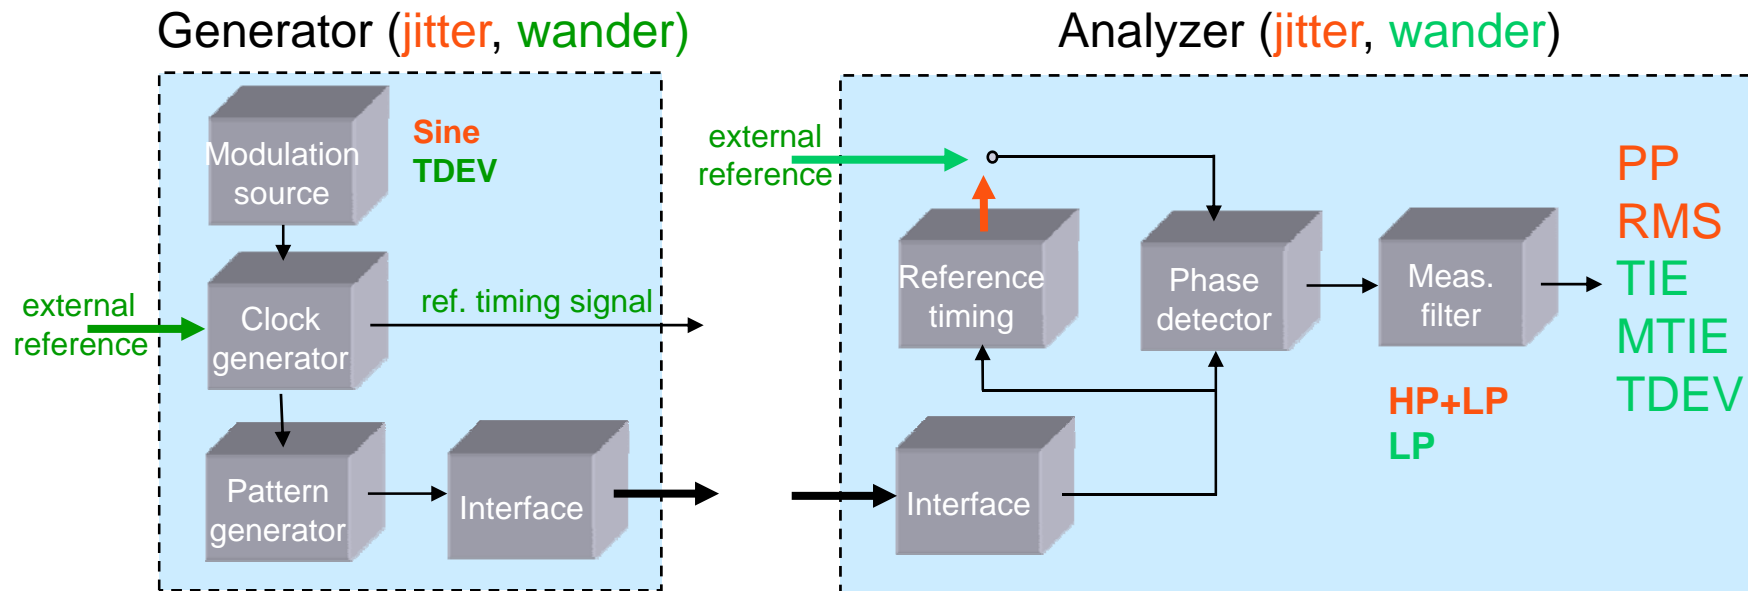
Generator (jitter, wander)

Analyzer (jitter, wander)

Modulation source

Sine
TDEV

external reference

Clock generator

ref. timing signal

Pattern generator

Interface

external reference

Reference timing

Phase detector

Meas. filter

PP
RMS
TIE
MTIE
TDEV

HP+LP
LP

Interface